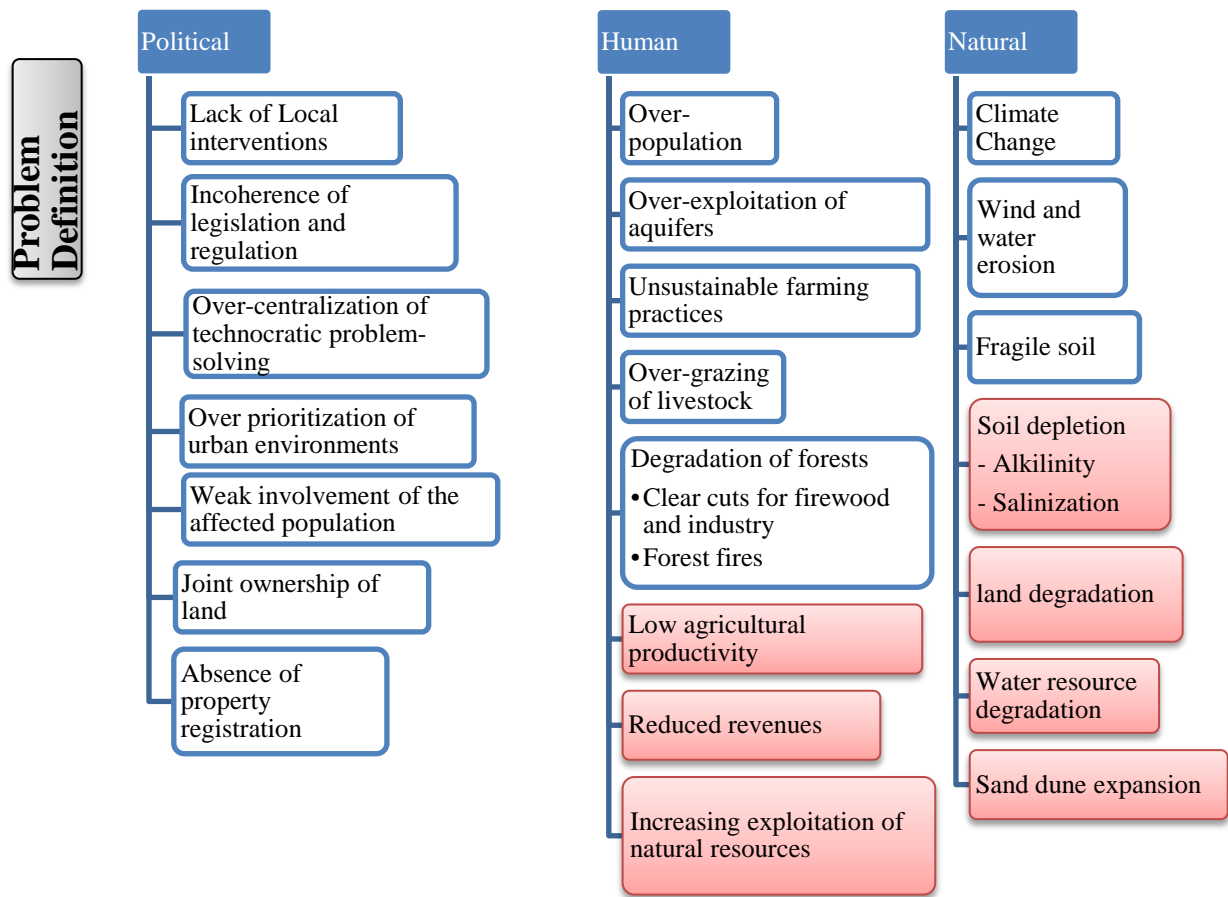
Problem Definition

Political

Lack of Local interventions

Incoherence of legislation and regulation

Over-centralization of technocratic problem-solving

Over prioritization of urban environments

Weak involvement of the affected population

Joint ownership of land

Absence of property registration

Human

Over-population

Over-exploitation of aquifers

Unsustainable farming practices

Over-grazing of livestock

Degradation of forests
•Clear cuts for firewood and industry
•Forest fires

Low agricultural productivity

Reduced revenues

Increasing exploitation of natural resources

Natural

Climate Change

Wind and water erosion

Fragile soil

Soil depletion
- Alkilinity
- Salinization

land degradation

Water resource degradation

Sand dune expansion